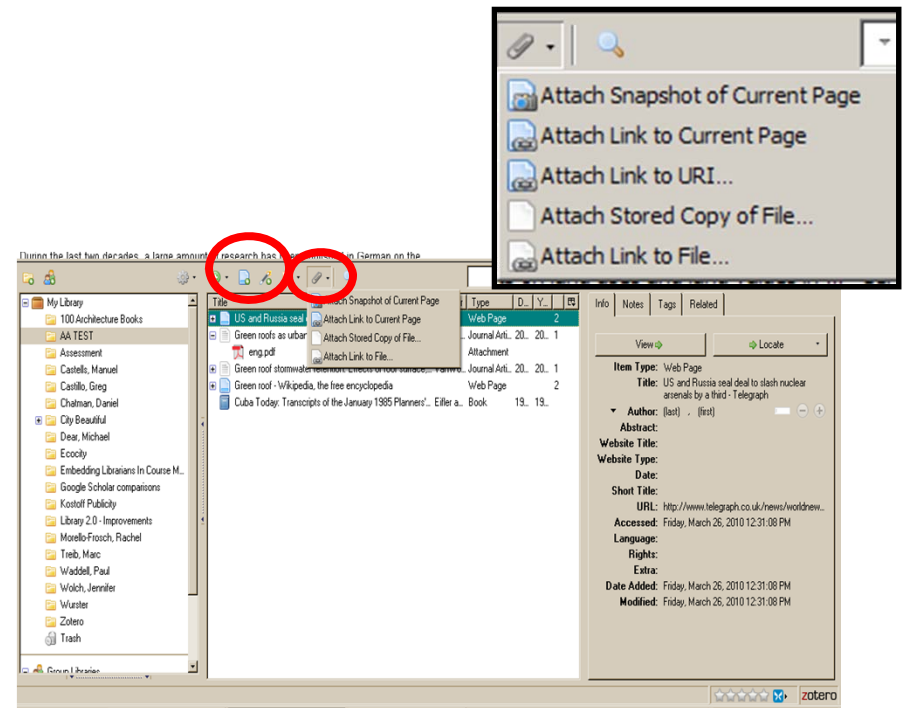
Attach Snapshot of Current Page
Attach Link to Current Page
Attach Link to URI...
Attach Stored Copy of File...
Attach Link to File...

During the last two decades, a large amount of research has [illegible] in German on the

My Library
100 Architecture Books
AA TEST
Assessment
Castells, Manuel
Castillo, Greg
Chatman, Daniel
City Beautiful
Dear, Michael
Ecocity
Embedding Librarians In Course M...
Google Scholar comparisons
Kostoff Publicity
Library 2.0 - Improvements
Morello-Frosch, Rachel
Treib, Marc
Waddell, Paul
Wolch, Jennifer
Wurster
Zotero
Trash
Group Libraries

| Title | Type | D... | Y... | |
|---|---|---|---|---|
| US and Russia seal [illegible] | Web Page | | | 2 |
| Green roofs as urban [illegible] | Journal Arti... | 20... | | 1 |
| eng.pdf | Attachment | | | |
| Green roof stormwater retention: Effects of roof surface... | Journal Arti... | 20... | | 1 |
| Green roof - Wikipedia, the free encyclopedia | Web Page | | | 2 |
| Cuba Today: Transcripts of the January 1985 Planners'... Eifler a... | Book | 19... | 19... | |

Attach Snapshot of Current Page
Attach Link to Current Page
Attach Stored Copy of File...
Attach Link to File...

Info Notes Tags Related
View
Locate
Item Type: Web Page
Title: US and Russia seal deal to slash nuclear arsenals by a third - Telegraph
Author: (last) , (first)
Abstract:
Website Title:
Website Type:
Date:
Short Title:
URL: http://www.telegraph.co.uk/news/worldnew...
Accessed: Friday, March 26, 2010 12:31:08 PM
Language:
Rights:
Extra:
Date Added: Friday, March 26, 2010 12:31:08 PM
Modified: Friday, March 26, 2010 12:31:08 PM

zotero